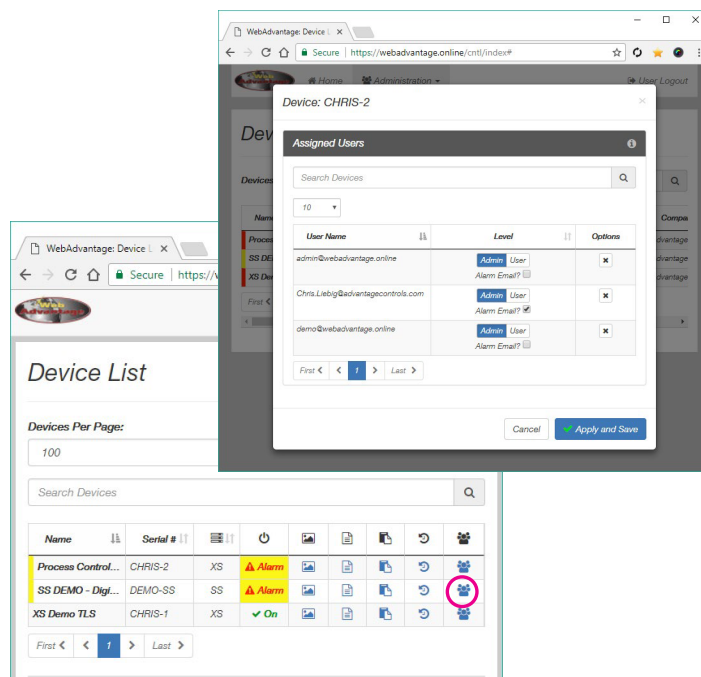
WebAdvantage: Device L ×

Secure | https://webadvantage.online/cntl/index#

Home Administration ▾ User Logout

Device: CHRIS-2 ×

Assigned Users

Search Devices

10 ▾

| User Name | Level | Options |
|---|---|---|
| admin@webadvantage.online | Admin User Alarm Email? | × |
| Chris.Liebig@advantagecontrols.com | Admin User Alarm Email? ✓ | × |
| demo@webadvantage.online | Admin User Alarm Email? | × |

First < < 1 > Last >

Cancel Apply and Save

Devi

Devices

Name Compa

Process dvantage

SS DE dvantage

XS De dvantage

First

WebAdvantage: Device L ×

Secure | https://w

Web Advantage

Device List

Devices Per Page:

100

Search Devices

| Name | Serial # | | | | | | | |
|---|---|---|---|---|---|---|---|---|
| Process Control... | CHRIS-2 | XS | Alarm | | | | | |
| SS DEMO - Digi... | DEMO-SS | SS | Alarm | | | | | |
| XS Demo TLS | CHRIS-1 | XS | ✓ On | | | | | |

First < < 1 > Last >